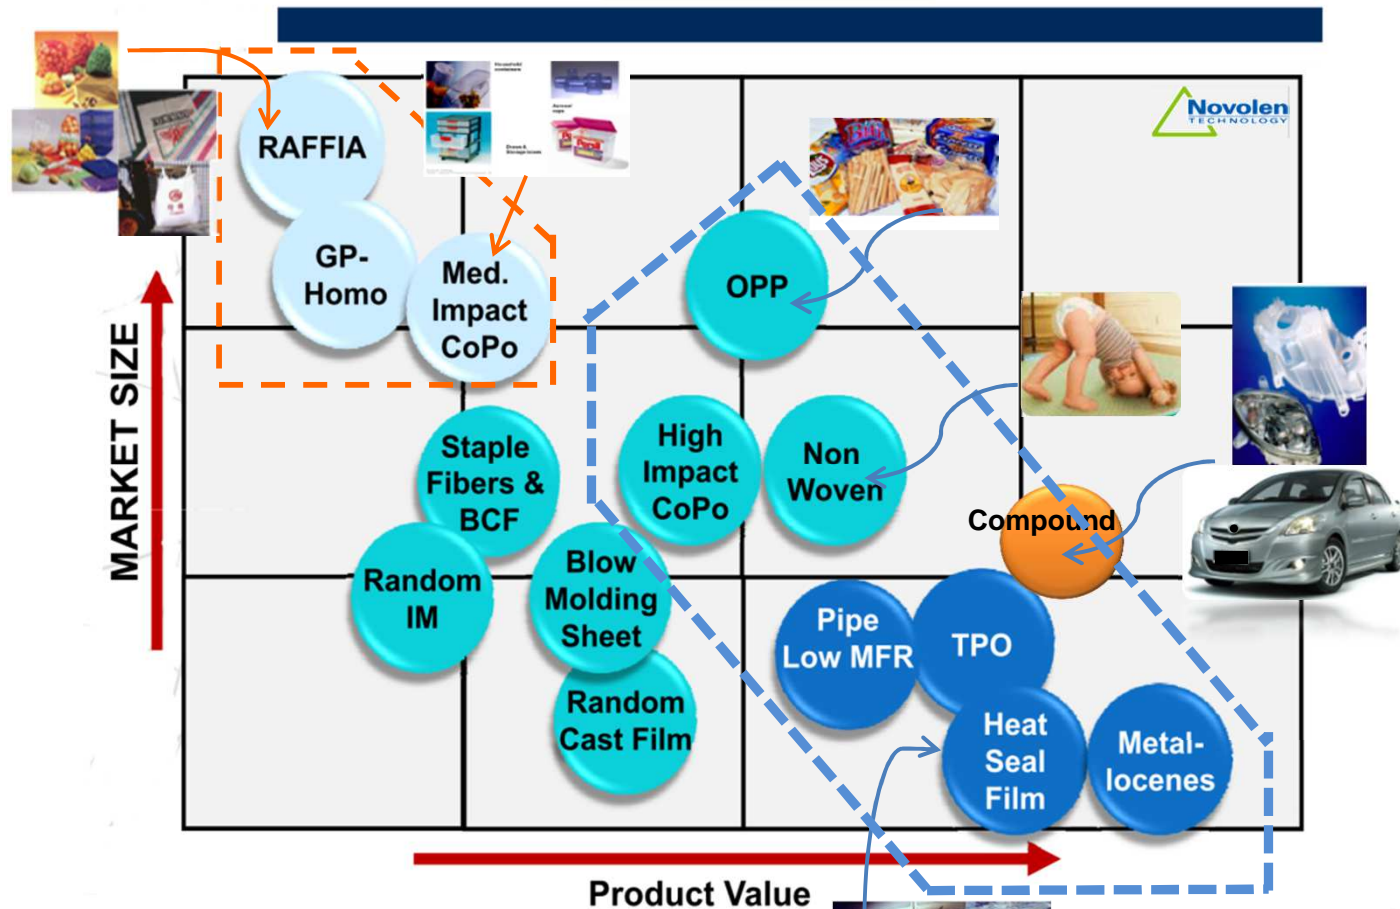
Novolen TECHNOLOGY

MARKET SIZE

RAFFIA

GP-Homo

Med. Impact CoPo

OPP

Staple Fibers & BCF

High Impact CoPo

Non Woven

Compound

Random IM

Blow Molding Sheet

Random Cast Film

Pipe Low MFR

TPO

Heat Seal Film

Metal-locenes

Product Value